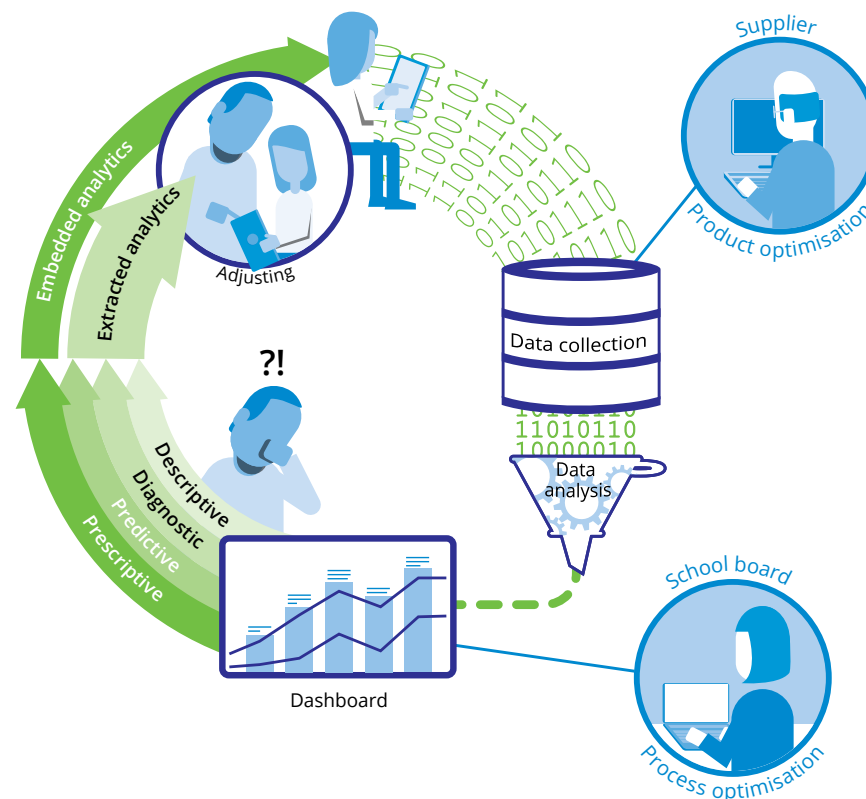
Supplier

Product optimisation

Embedded analytics

Extracted analytics

Adjusting

Data collection

?!

Descriptive

Diagnostic

Predictive

Prescriptive

11010110
10000010

Data analysis

Dashboard

School board

Process optimisation